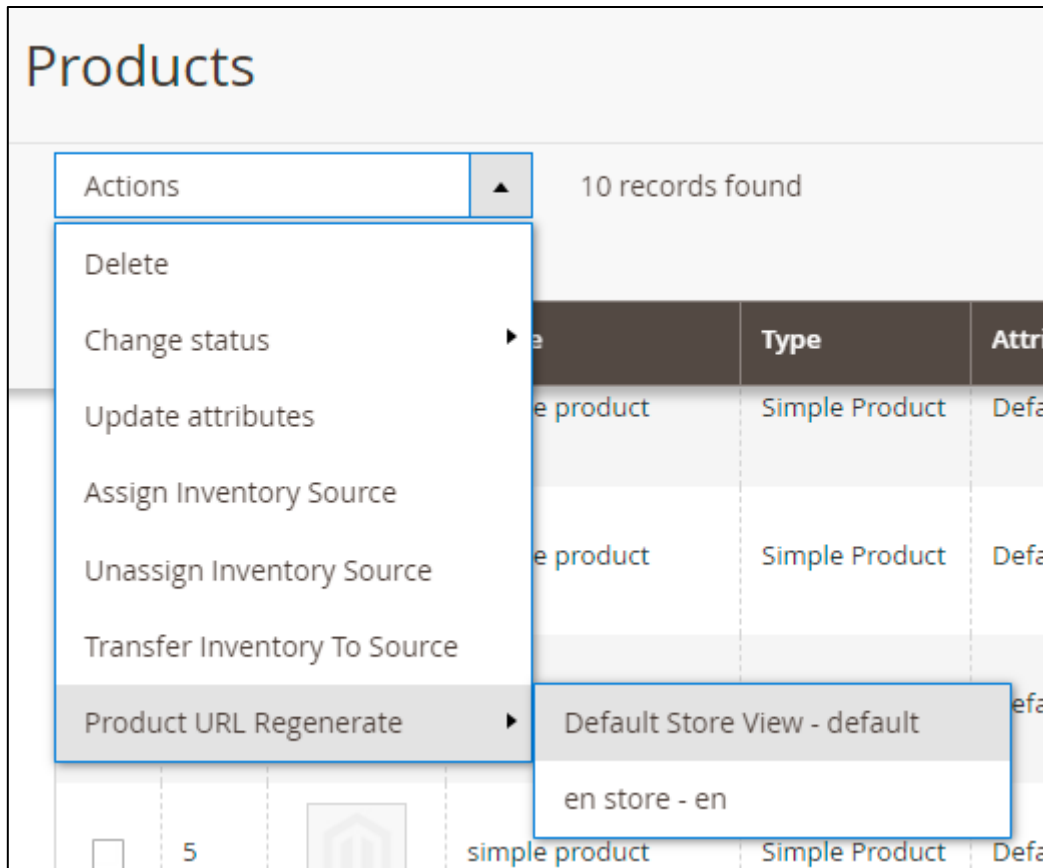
Products

Actions

10 records found

Delete

Change status

Update attributes

Assign Inventory Source

Unassign Inventory Source

Transfer Inventory To Source

Product URL Regenerate

Default Store View - default

en store - en

| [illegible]e | Type | Attri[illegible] |
|---|---|---|
| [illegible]e product | Simple Product | Defa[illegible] |
| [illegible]e product | Simple Product | Defa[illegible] |
| | | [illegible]efa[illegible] |
| 5 simple product | Simple Product | Defa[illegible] |